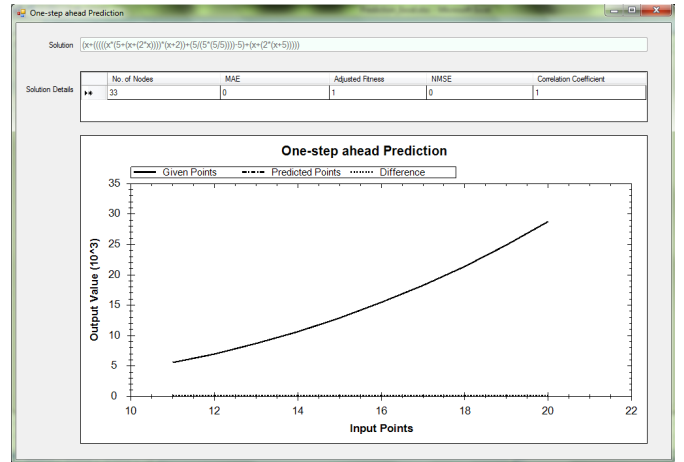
One-step ahead Prediction

Solution (x+(((((x*(5+(x+(2*x))))*(x+2))+(5/(5*(5/5))))-5)+(x+(2*(x+5)))))

Solution Details

| | No. of Nodes | MAE | Adjusted Fitness | NMSE | Correlation Coefficient |
|---|---|---|---|---|---|
| ▸* | 33 | 0 | 1 | 0 | 1 |

One-step ahead Prediction

Given Points Predicted Points Difference

Output Value (10^3)

35
30
25
20
15
10
5
0

10 12 14 16 18 20 22

Input Points